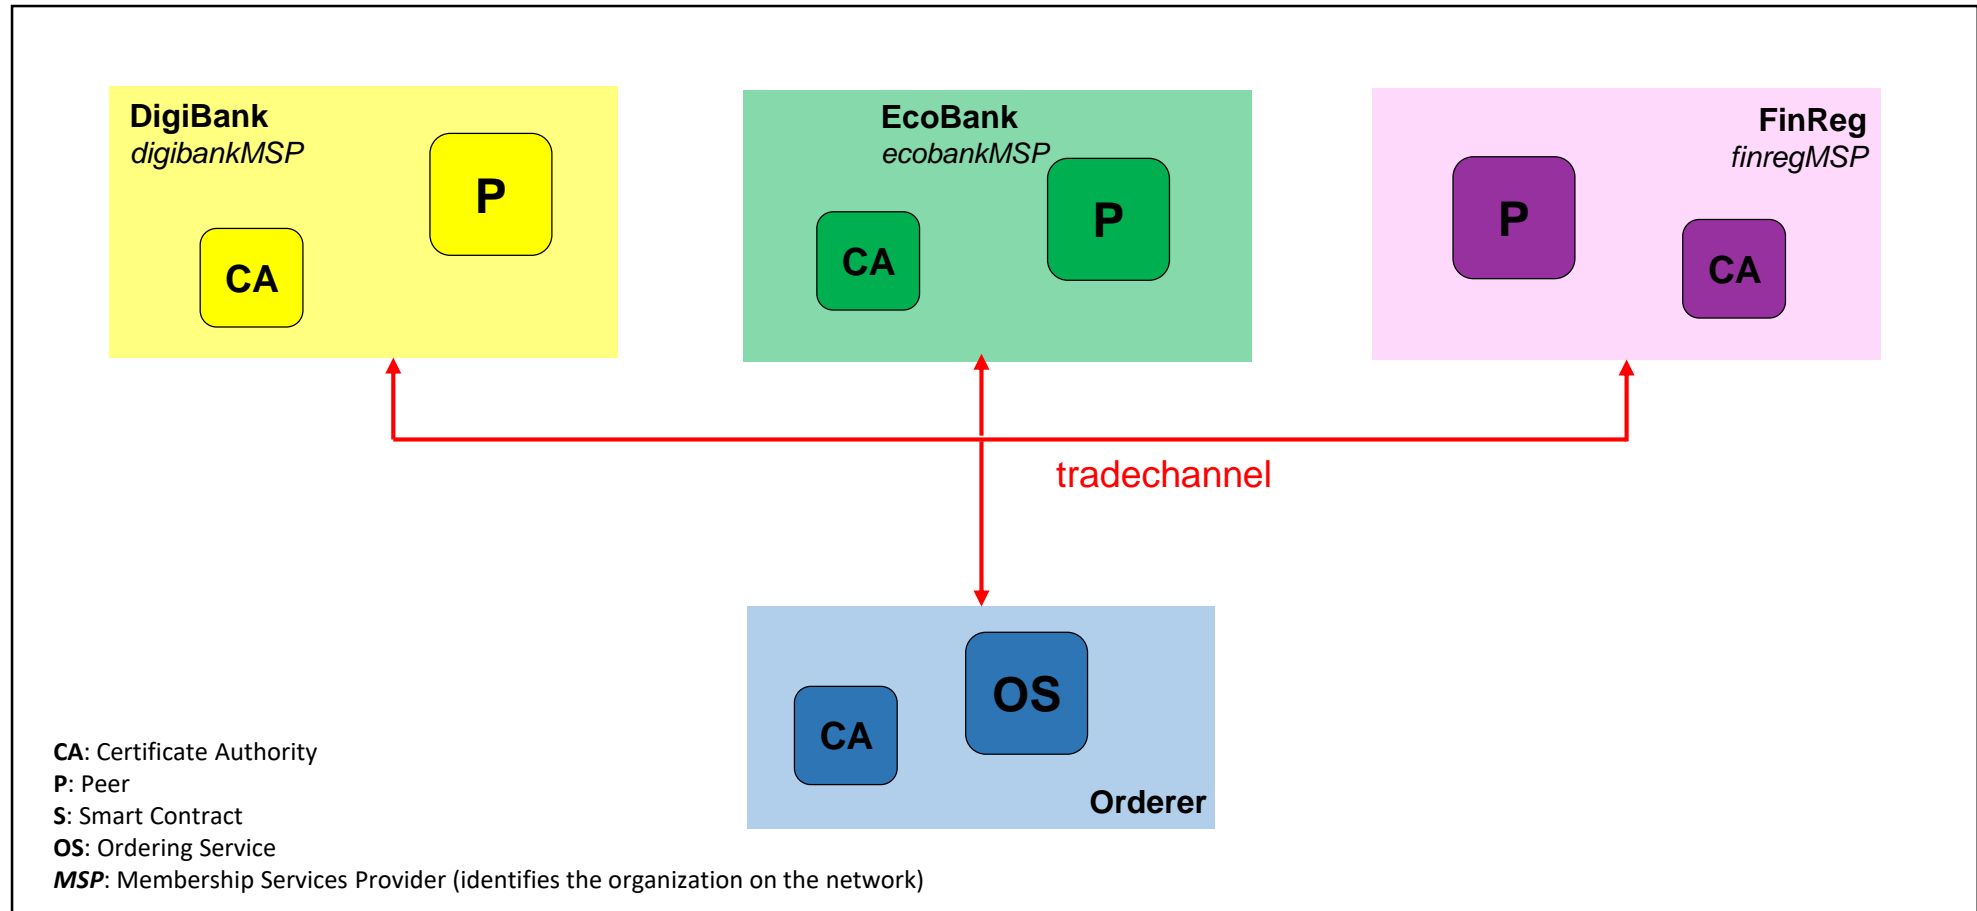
DigiBank
digibankMSP

P

CA

EcoBank
ecobankMSP

CA

P

FinReg
finregMSP

P

CA

tradechannel

CA

OS

Orderer

**CA**: Certificate Authority
**P**: Peer
**S**: Smart Contract
**OS**: Ordering Service
***MSP***: Membership Services Provider (identifies the organization on the network)